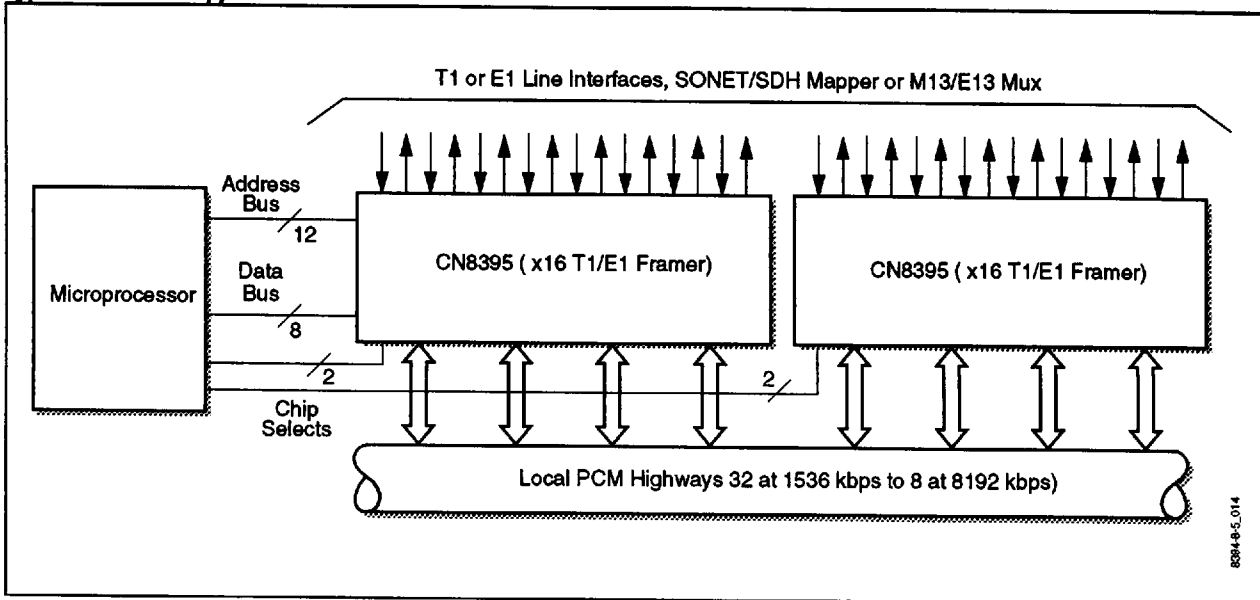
T1 or E1 Line Interfaces, SONET/SDH Mapper or M13/E13 Mux

Microprocessor

Address Bus

12

Data Bus

8

2

2

Chip Selects

CN8395 ( x16 T1/E1 Framer)

CN8395 ( x16 T1/E1 Framer)

Local PCM Highways 32 at 1536 kbps to 8 at 8192 kbps)

8394-8-5_014